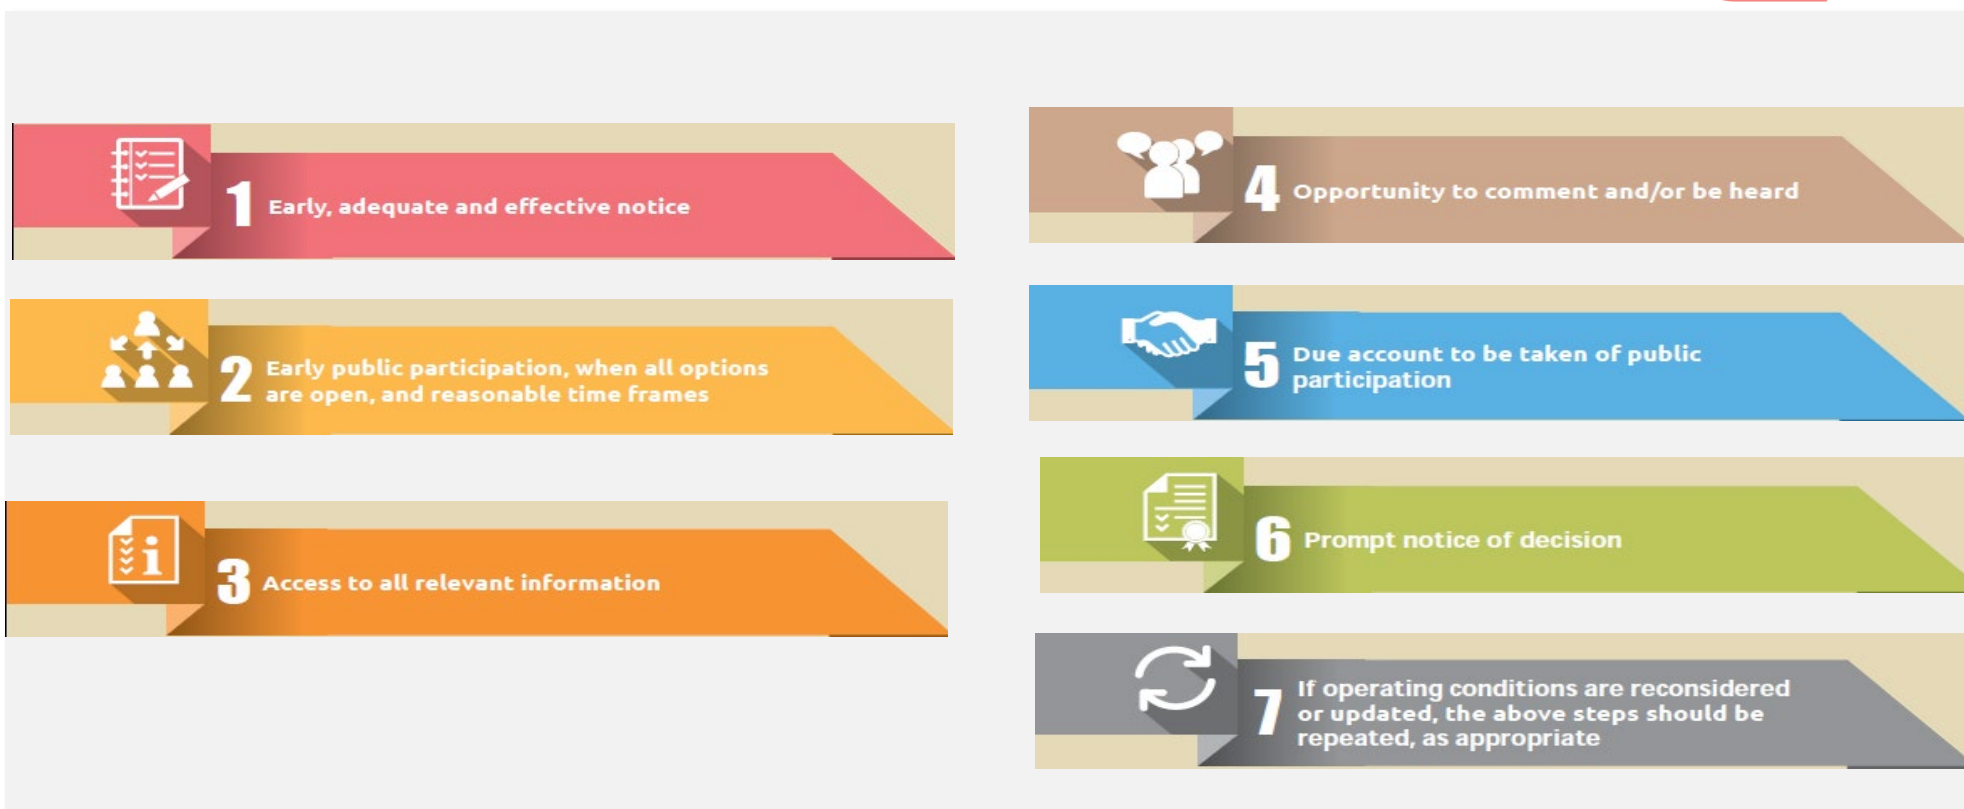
1 Early, adequate and effective notice

2 Early public participation, when all options are open, and reasonable time frames

3 Access to all relevant information

4 Opportunity to comment and/or be heard

5 Due account to be taken of public participation

6 Prompt notice of decision

7 If operating conditions are reconsidered or updated, the above steps should be repeated, as appropriate